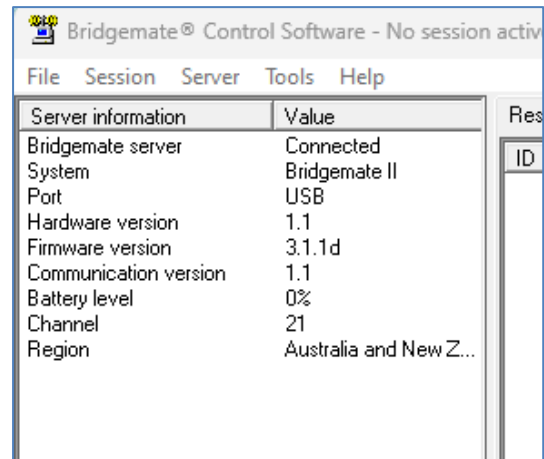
Bridgemate® Control Software - No session activ

File Session Server Tools Help

| Server information | Value |
|---|---|
| Bridgemate server | Connected |
| System | Bridgemate II |
| Port | USB |
| Hardware version | 1.1 |
| Firmware version | 3.1.1d |
| Communication version | 1.1 |
| Battery level | 0% |
| Channel | 21 |
| Region | Australia and New Z... |

Res

ID